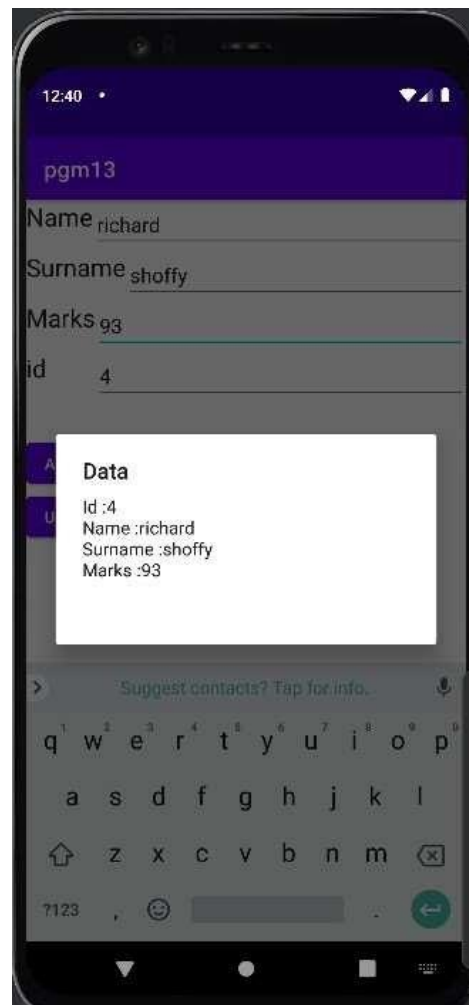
12:40 •

pgm13

Name richard

Surname shoffy

Marks 93

id 4

A

U

Data

Id :4
Name :richard
Surname :shoffy
Marks :93

Suggest contacts? Tap for info.

q 1 w 2 e 3 r 4 t 5 y 6 u 7 i 8 o 9 p 0

a s d f g h j k l

z x c v b n m

?123 , .